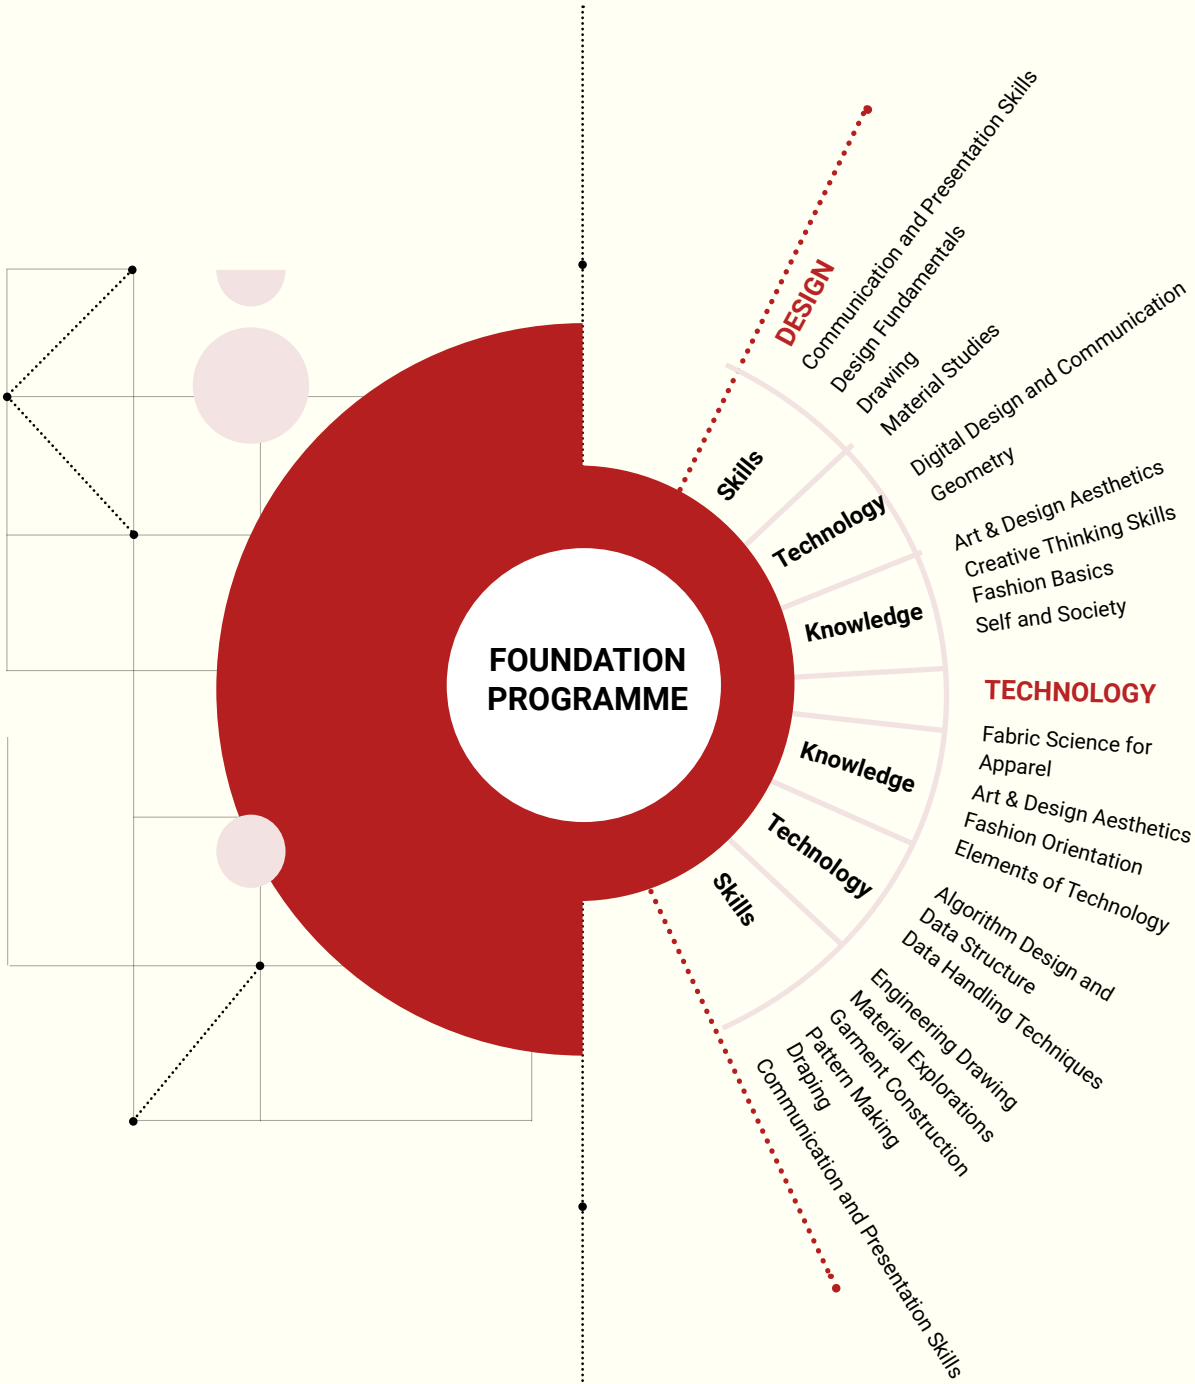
FOUNDATION PROGRAMME

DESIGN

Skills
Communication and Presentation Skills
Design Fundamentals
Drawing
Material Studies

Technology
Digital Design and Communication
Geometry

Knowledge
Art & Design Aesthetics
Creative Thinking Skills
Fashion Basics
Self and Society

TECHNOLOGY

Knowledge
Fabric Science for Apparel
Art & Design Aesthetics
Fashion Orientation
Elements of Technology

Technology
Algorithm Design and Data Structure
Data Handling Techniques

Skills
Engineering Drawing
Material Explorations
Garment Construction
Pattern Making
Draping
Communication and Presentation Skills